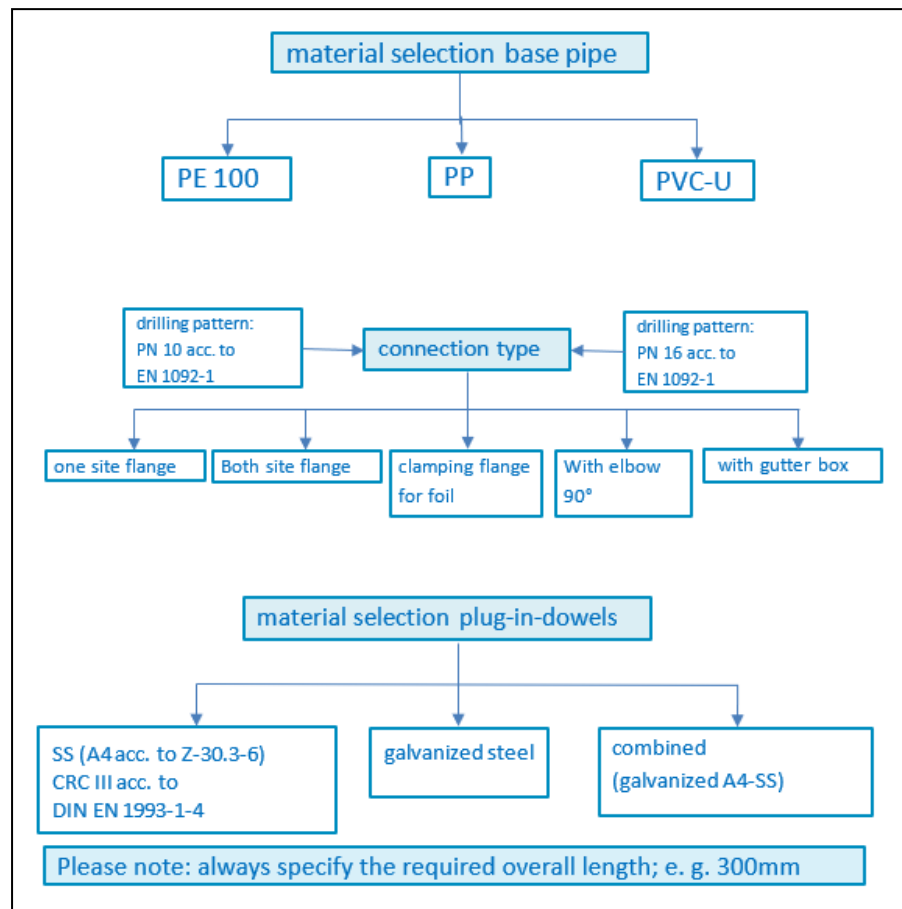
material selection base pipe

PE 100

PP

PVC-U

drilling pattern:
PN 10 acc. to
EN 1092-1

connection type

drilling pattern:
PN 16 acc. to
EN 1092-1

one site flange

Both site flange

clamping flange for foil

With elbow 90°

with gutter box

material selection plug-in-dowels

SS (A4 acc. to Z-30.3-6)
CRC III acc. to
DIN EN 1993-1-4

galvanized steel

combined
(galvanized A4-SS)

Please note: always specify the required overall length; e. g. 300mm